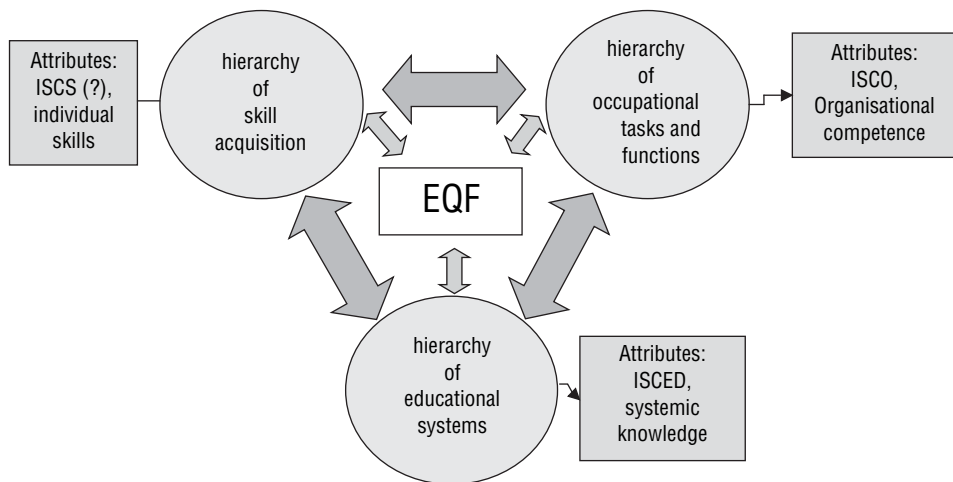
Attributes: ISCS (?), individual skills

hierarchy of skill acquisition

hierarchy of occupational tasks and functions

Attributes: ISCO, Organisational competence

EQF

hierarchy of educational systems

Attributes: ISCED, systemic knowledge